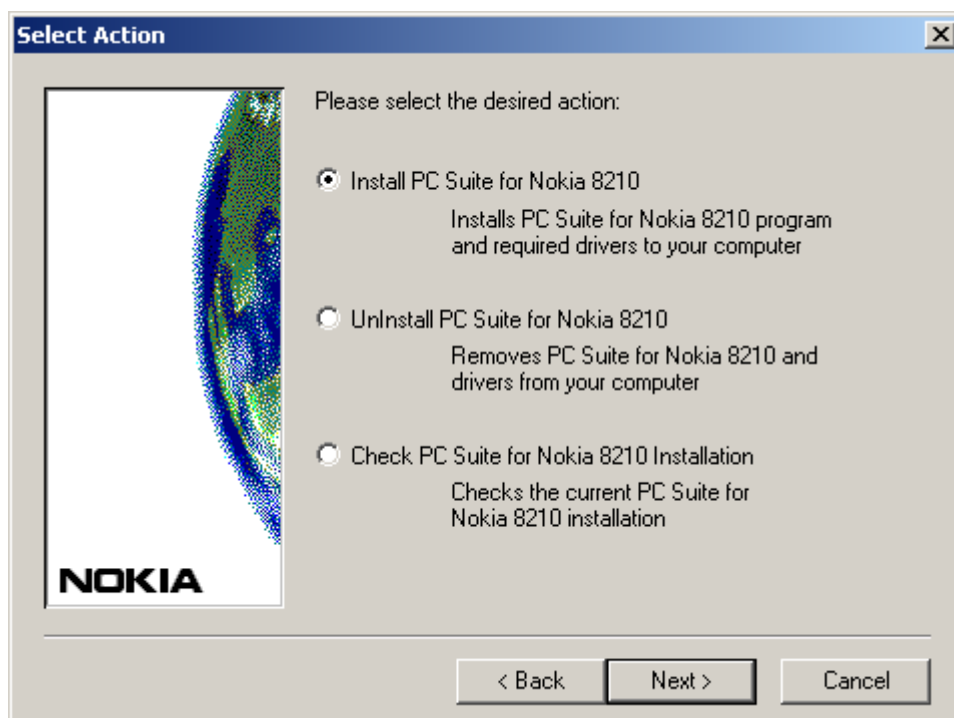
Select Action

NOKIA

Please select the desired action:

Install PC Suite for Nokia 8210

Installs PC Suite for Nokia 8210 program and required drivers to your computer

UnInstall PC Suite for Nokia 8210

Removes PC Suite for Nokia 8210 and drivers from your computer

Check PC Suite for Nokia 8210 Installation

Checks the current PC Suite for Nokia 8210 installation

< Back | Next > | Cancel